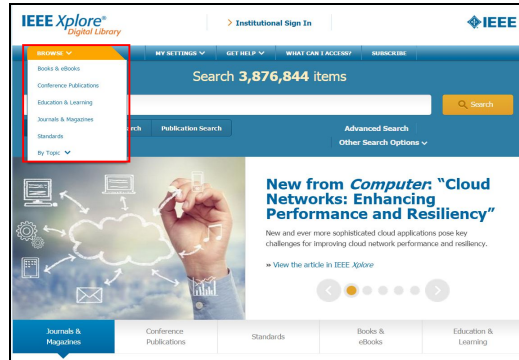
IEEE Xplore® Digital Library

> Institutional Sign In

IEEE

BROWSE
MY SETTINGS
GET HELP
WHAT CAN I ACCESS?
SUBSCRIBE

Books & eBooks
Conference Publications
Education & Learning
Journals & Magazines
Standards
By Topic

Search 3,876,844 items

Search

rch
Publication Search

Advanced Search
Other Search Options

New from *Computer*: "Cloud Networks: Enhancing Performance and Resiliency"

New and ever more sophisticated cloud applications pose key challenges for improving cloud network performance and resiliency.

» View the article in IEEE Xplore

Journals & Magazines
Conference Publications
Standards
Books & eBooks
Education & Learning